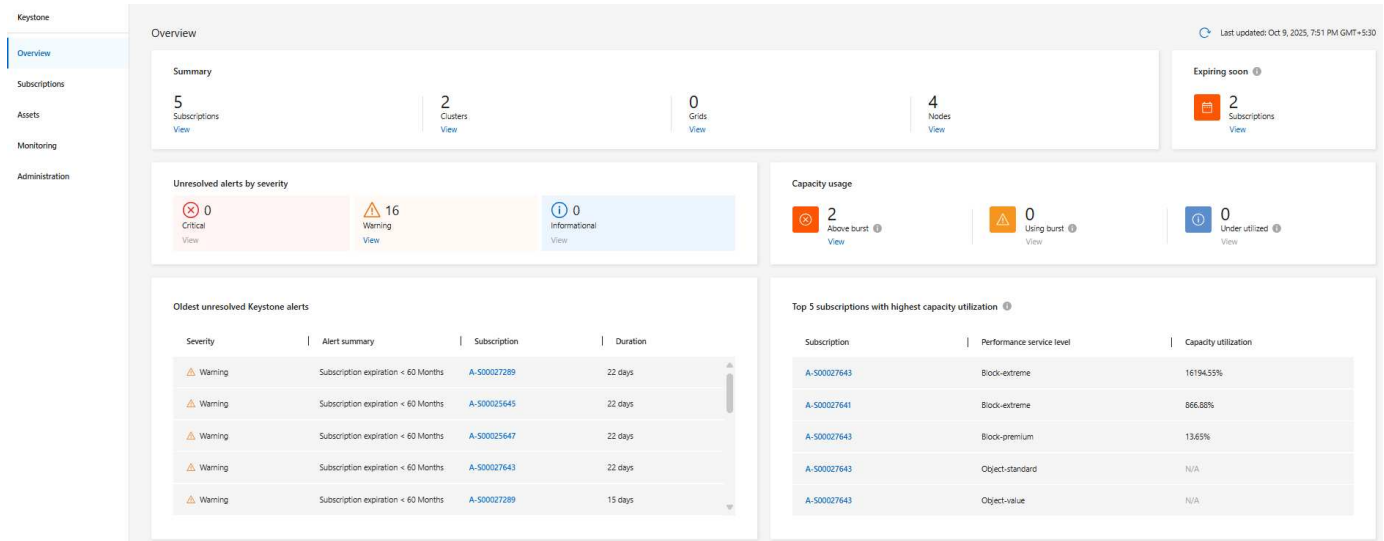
Keystone

Overview

Subscriptions

Assets

Monitoring

Administration

Overview

Last updated: Oct 9, 2025, 7:51 PM GMT+5:30

Summary

5
Subscriptions
View

2
Clusters
View

0
Grids
View

4
Nodes
View

Expiring soon

2
Subscriptions
View

Unresolved alerts by severity

0
Critical
View

16
Warning
View

0
Informational
View

Capacity usage

2
Above burst
View

0
Using burst
View

0
Under utilized
View

Oldest unresolved Keystone alerts

| Severity | Alert summary | Subscription | Duration |
|---|---|---|---|
| Warning | Subscription expiration < 60 Months | A-S00027289 | 22 days |
| Warning | Subscription expiration < 60 Months | A-S00025645 | 22 days |
| Warning | Subscription expiration < 60 Months | A-S00025647 | 22 days |
| Warning | Subscription expiration < 60 Months | A-S00027643 | 22 days |
| Warning | Subscription expiration < 60 Months | A-S00027289 | 15 days |

Top 5 subscriptions with highest capacity utilization

| Subscription | Performance service level | Capacity utilization |
|---|---|---|
| A-S00027643 | Block-extreme | 16194.55% |
| A-S00027641 | Block-extreme | 866.88% |
| A-S00027643 | Block-premium | 13.65% |
| A-S00027643 | Object-standard | N/A |
| A-S00027643 | Object-value | N/A |